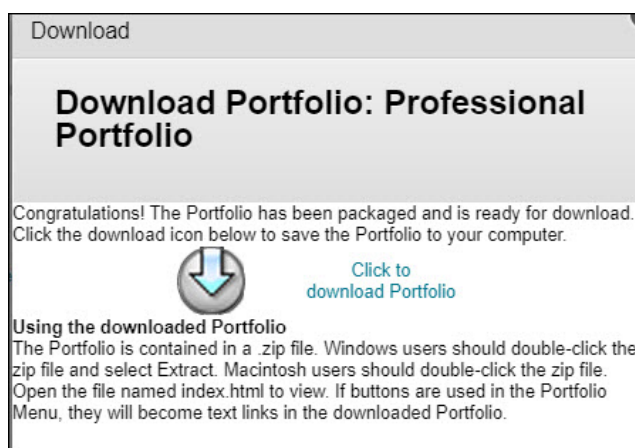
Download

Download Portfolio: Professional Portfolio

Congratulations! The Portfolio has been packaged and is ready for download. Click the download icon below to save the Portfolio to your computer.

Click to download Portfolio

Using the downloaded Portfolio
The Portfolio is contained in a .zip file. Windows users should double-click the zip file and select Extract. Macintosh users should double-click the zip file. Open the file named index.html to view. If buttons are used in the Portfolio Menu, they will become text links in the downloaded Portfolio.